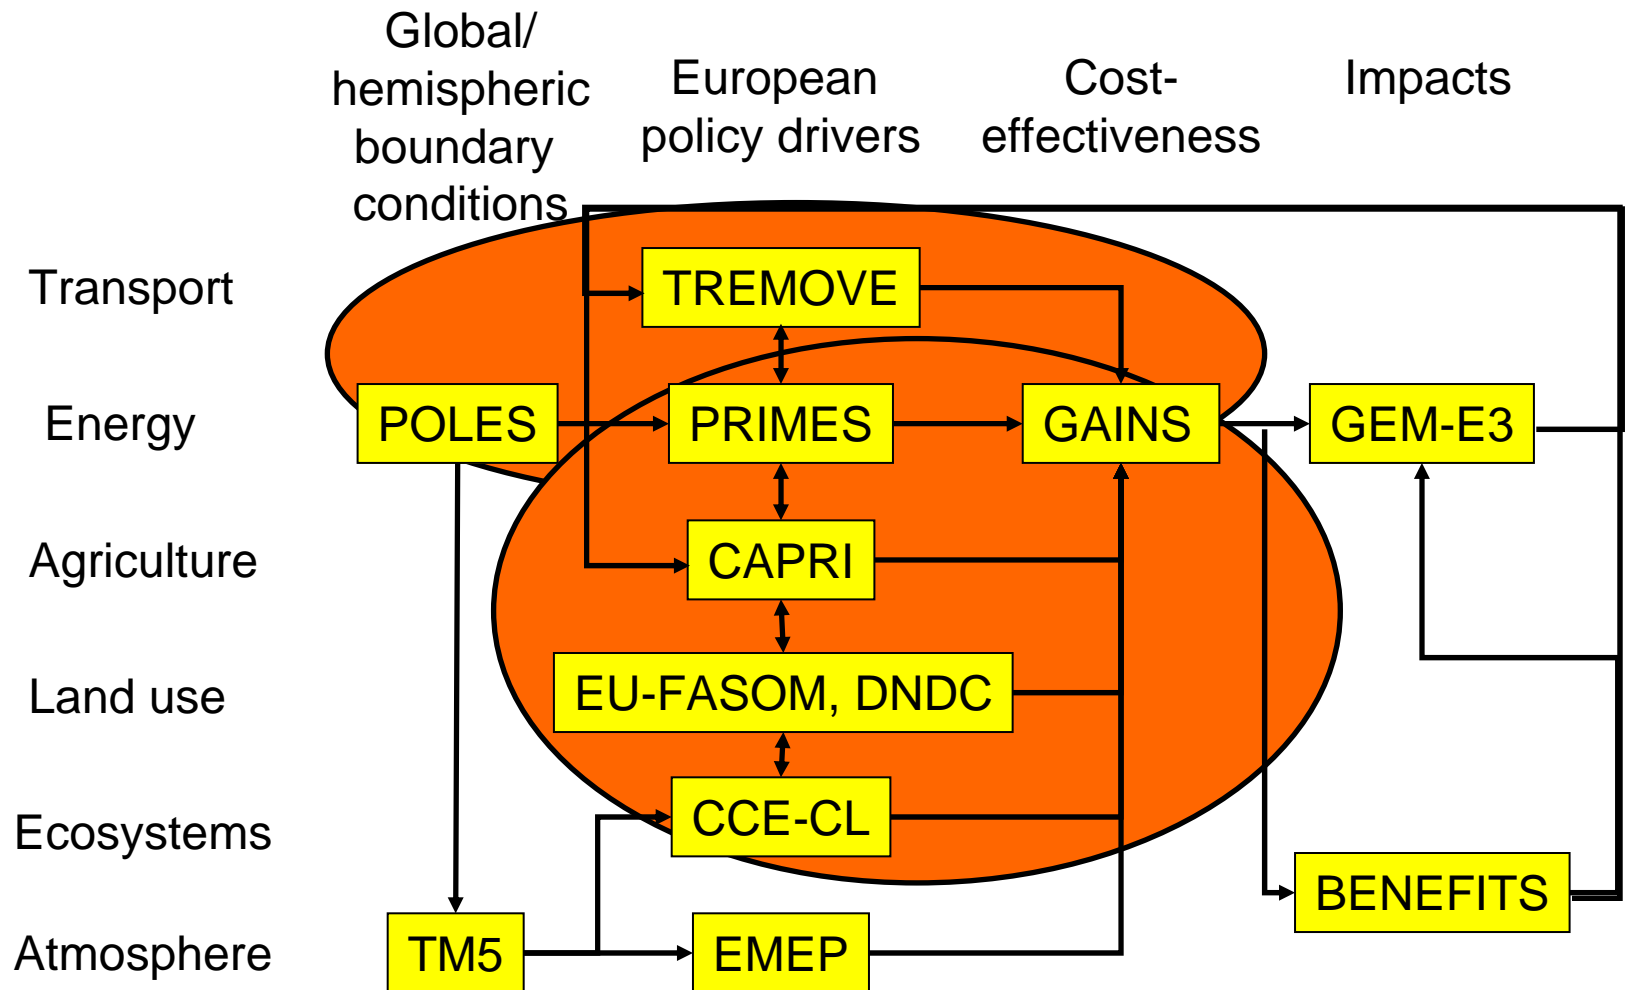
Global/ hemispheric boundary conditions

European policy drivers

Cost-effectiveness

Impacts

Transport

Energy

Agriculture

Land use

Ecosystems

Atmosphere

TREMOVE

POLES

PRIMES

GAINS

GEM-E3

CAPRI

EU-FASOM, DNDC

CCE-CL

BENEFITS

TM5

EMEP